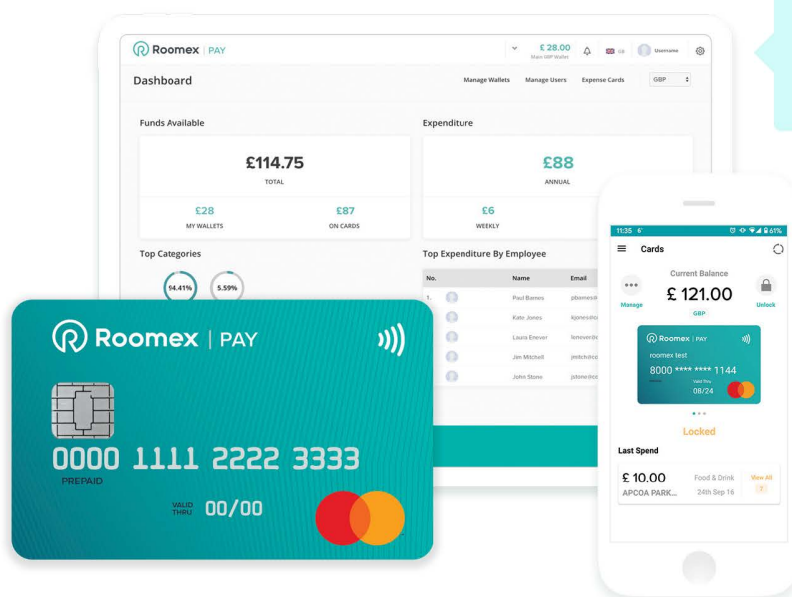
Roomex | PAY

£ 28.00
Main GBP Wallet

GB

Username

Dashboard

Manage Wallets

Manage Users

Expense Cards

GBP

Funds Available

£114.75
TOTAL

£28
MY WALLETS

£87
ON CARDS

Expenditure

£88
ANNUAL

£6
WEEKLY

Top Categories

94.41%

5.59%

Top Expenditure By Employee

| No. | | Name | Email |
|---|---|---|---|
| 1. | | Paul Barnes | pbarnes@ |
| | | Kate Jones | kjones@ |
| | | Laura Enever | lenever@ |
| | | Jim Mitchell | jmitch@ |
| | | John Stone | jstone@ |

Roomex | PAY

0000 1111 2222 3333
PREPAID

VALID THRU 00/00

11:35

61%

Cards

Current Balance

Manage

£ 121.00
GBP

Unlock

Roomex | PAY

roomex test

8000 **** **** 1144

Valid thru
08/24

Locked

Last Spend

£ 10.00

APCOA PARK...

Food & Drink

24th Sep 16

View All